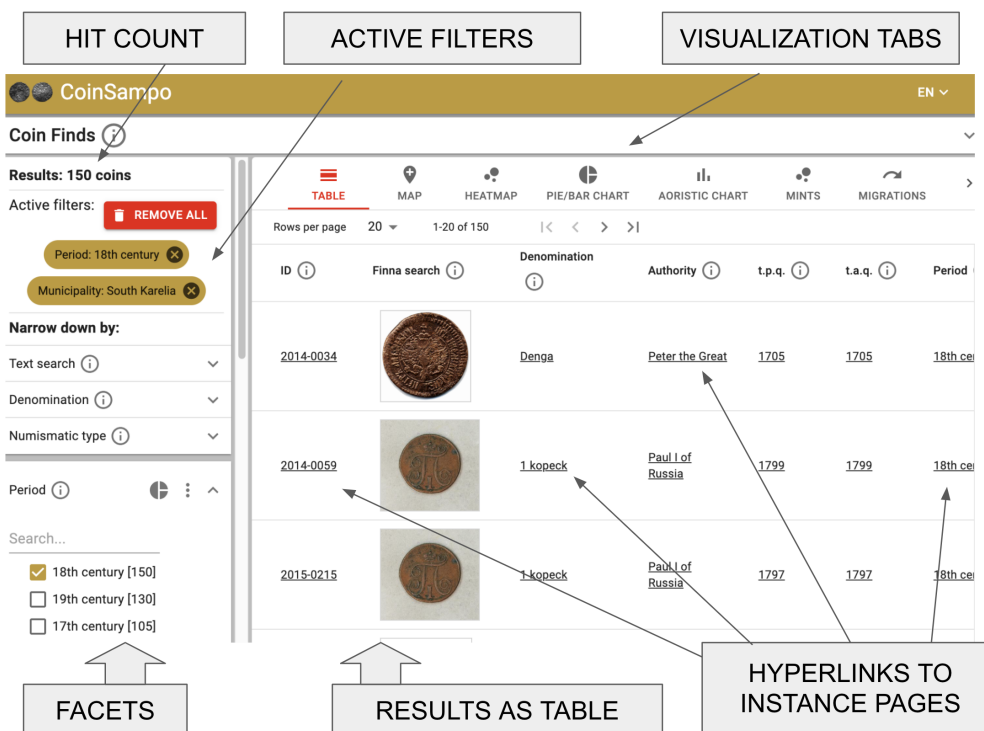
HIT COUNT

ACTIVE FILTERS

VISUALIZATION TABS

CoinSampo

EN

Coin Finds

Results: 150 coins

Active filters:

REMOVE ALL

Period: 18th century

Municipality: South Karelia

Narrow down by:

Text search

Denomination

Numismatic type

Period

Search...

18th century [150]

19th century [130]

17th century [105]

TABLE

MAP

HEATMAP

PIE/BAR CHART

AORISTIC CHART

MINTS

MIGRATIONS

Rows per page 20 1-20 of 150

| ID | Finna search | Denomination | Authority | t.p.q. | t.a.q. | Period |
|---|---|---|---|---|---|---|
| 2014-0034 | | Denga | Peter the Great | 1705 | 1705 | 18th cen |
| 2014-0059 | | 1 kopeck | Paul I of Russia | 1799 | 1799 | 18th cen |
| 2015-0215 | | 1 kopeck | Paul I of Russia | 1797 | 1797 | 18th cen |

FACETS

RESULTS AS TABLE

HYPERLINKS TO INSTANCE PAGES